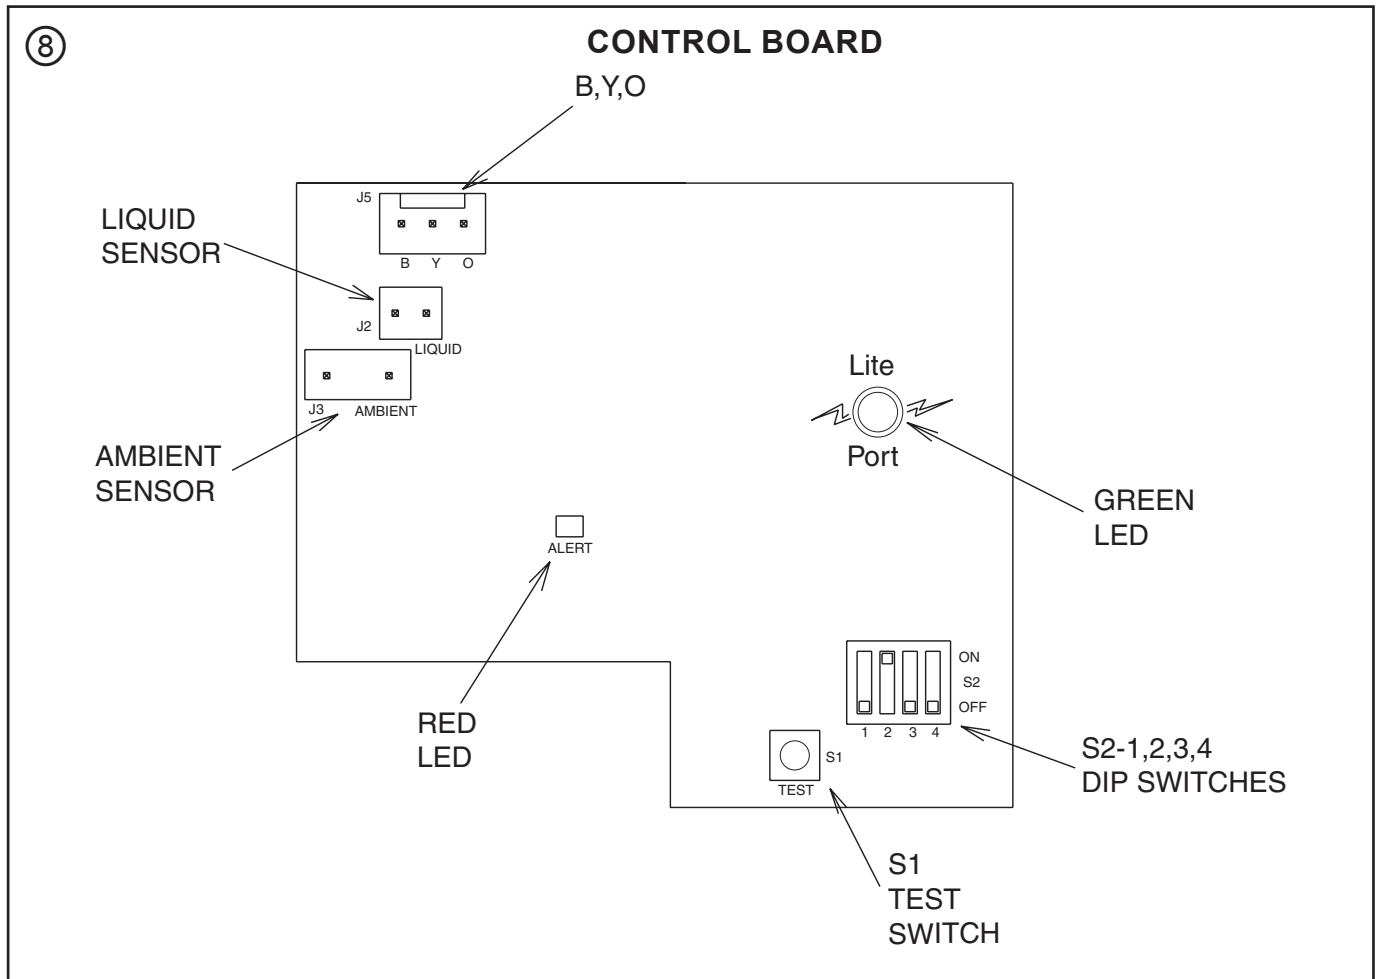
⑧ CONTROL BOARD

B,Y,O

J5

B Y O

LIQUID SENSOR

J2

LIQUID

J3 AMBIENT

AMBIENT SENSOR

Lite

Port

GREEN LED

ALERT

RED LED

ON

S2

OFF

1 2 3 4

S1

TEST

S2-1,2,3,4 DIP SWITCHES

S1 TEST SWITCH